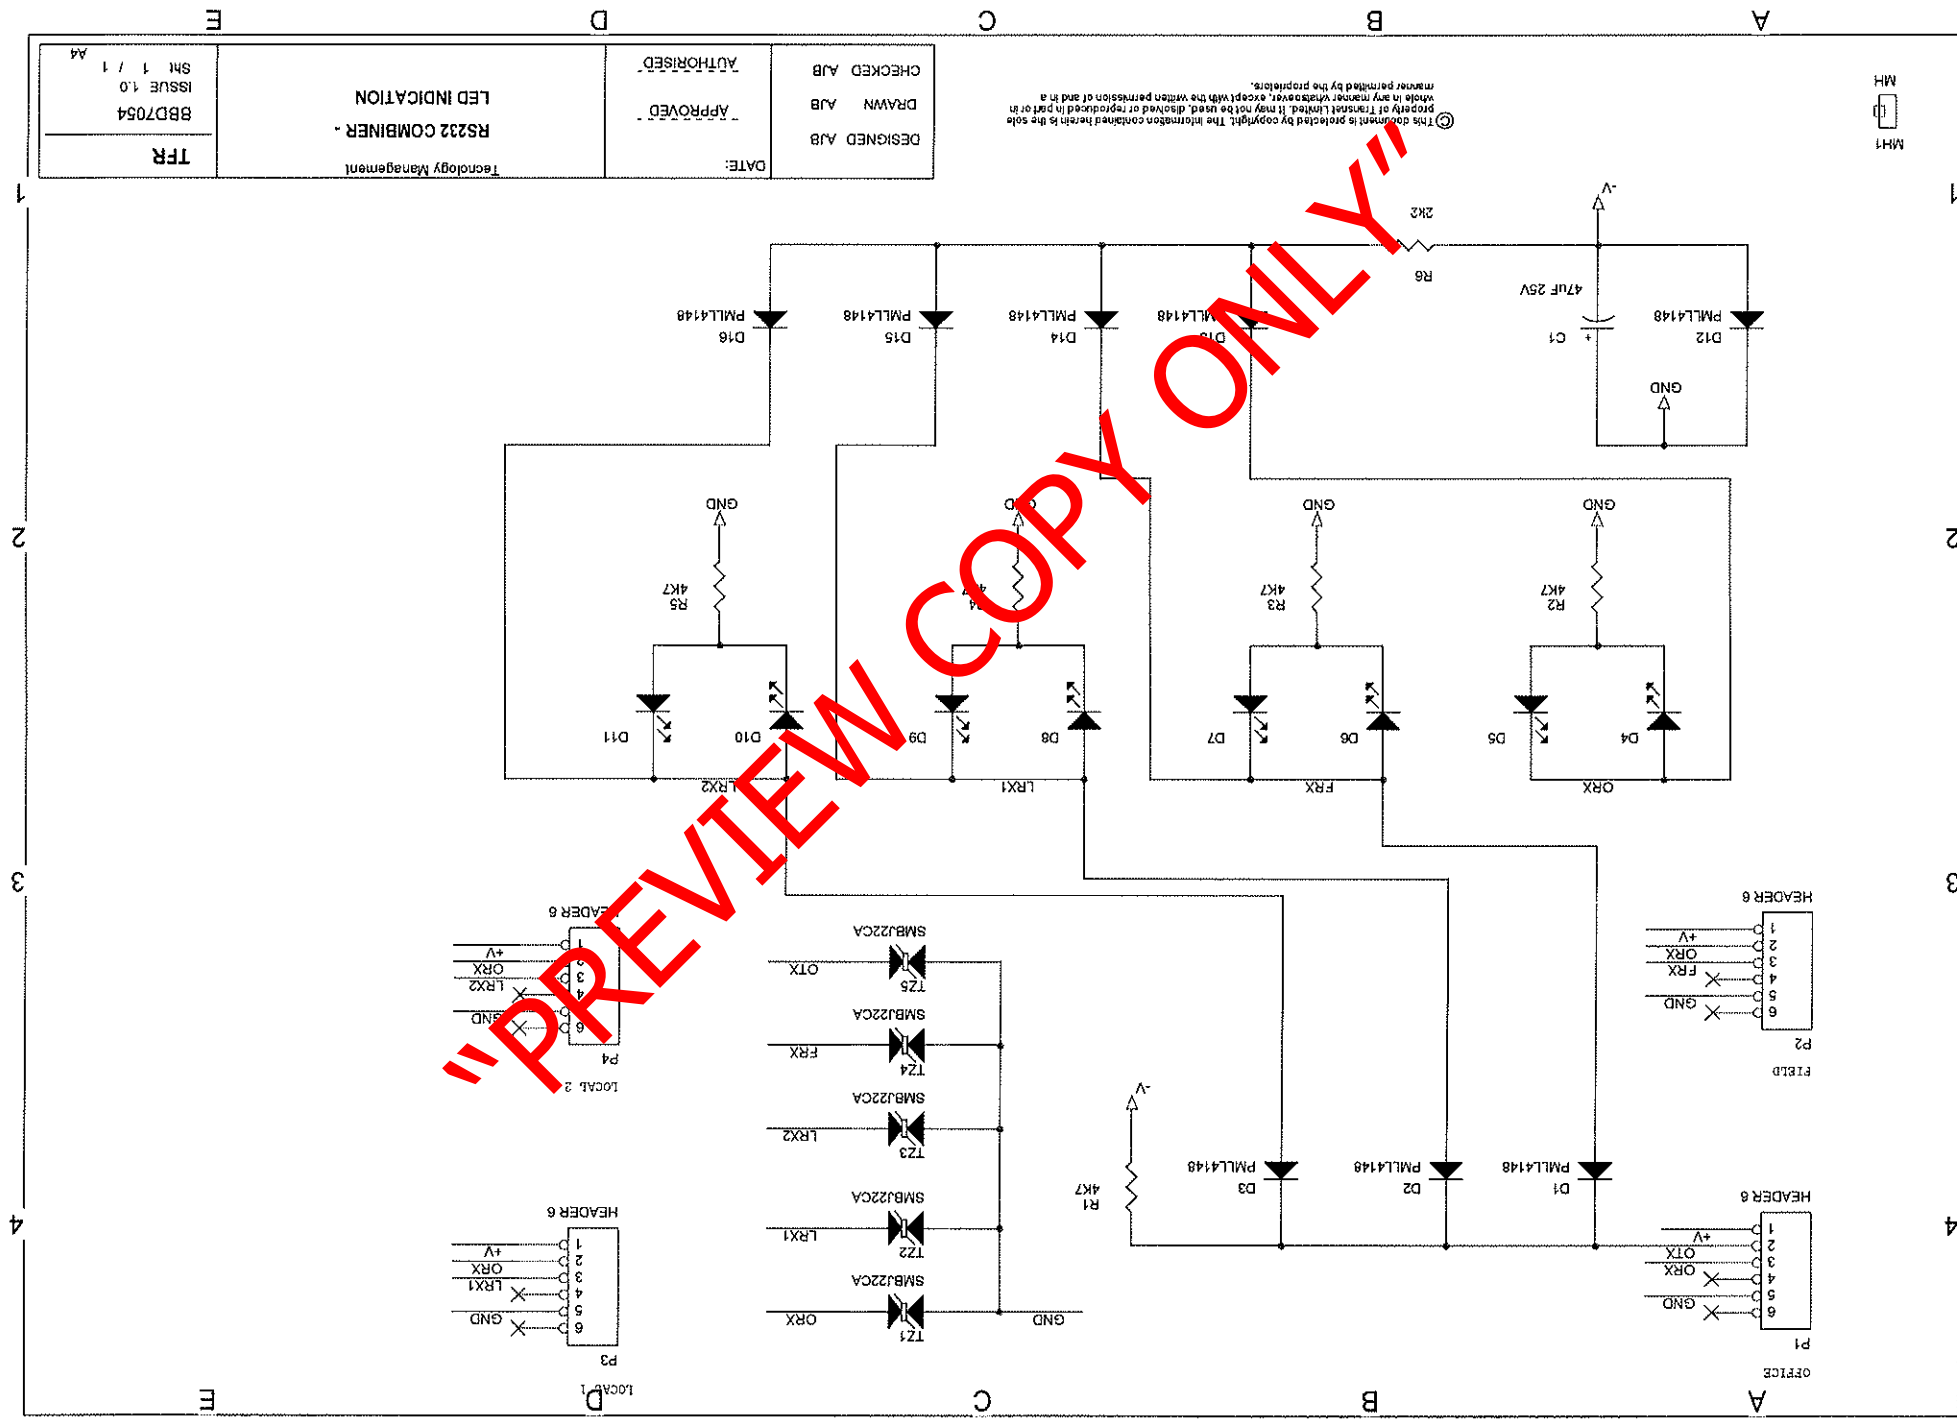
E D C B A

TFR
8BD7054
ISSUE 1.0
Sht 1 / 1
A4

Tecnology Management
RS232 COMBINER -
LED INDICATION

DATE:
APPROVED
AUTHORISED

DESIGNED AJB
DRAWN AJB
CHECKED AJB

© This document is protected by copyright. The information contained herein is the sole property of Transtel Limited. It may not be used, disclosed or reproduced in part or in whole in any manner whatsoever, except with the written permission of and in a manner permitted by the proprietor.

MH
MH1

1 2 3 4

"PREVIEW COPY ONLY"

V- 2K2 R6
47uF 25V C1
D16 PMLL4148
D15 PMLL4148
D14 PMLL4148
D13 PMLL4148
D12 PMLL4148
GND

GND R5 4K7
GND R4 4K7
GND R3 4K7
GND R2 4K7
D11 D10 D9 D8 D7 D6 D5 D4
LRX2 LRX1 FRX ORX

HEADER 6
1 2 3 4 5 6
+V ORX LRX2 GND
P4
LOCAL 2

SMBJ22CA TZ5 OTX
SMBJ22CA TZ4 FRX
SMBJ22CA TZ3 LRX2
SMBJ22CA TZ2 LRX1
SMBJ22CA TZ1 ORX
GND

HEADER 6
1 2 3 4 5 6
+V ORX FRX GND
P2
FIELD

V-
R1 4K7
D3 PMLL4148
D2 PMLL4148
D1 PMLL4148

HEADER 6
1 2 3 4 5 6
+V ORX LRX1 GND
P3
LOCAL 1

HEADER 6
1 2 3 4 5 6
+V OTX ORX GND
P1
OFFICE

E D C B A